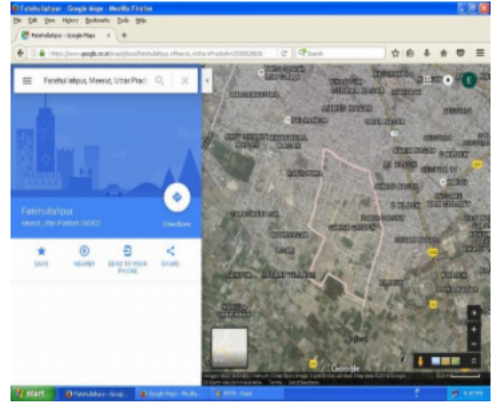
Fatehullahpur - Google Maps - Mozilla Firefox

File Edit View History Bookmarks Tools Help

Fatehullahpur - Google Maps

https://www.google.co.in/maps/place/Fatehullahpur,+Meerut,+Uttar+Pradesh+250002/@

Search

Fatehullahpur, Meerut, Uttar Prad

Fatehullahpur

Meerut, Uttar Pradesh 250002

Directions

SAVE

NEARBY

SEND TO YOUR PHONE

SHARE

Google

start

Fatehullahpur - Googl...

Google Maps - Mozilla...

PCTS - Paint